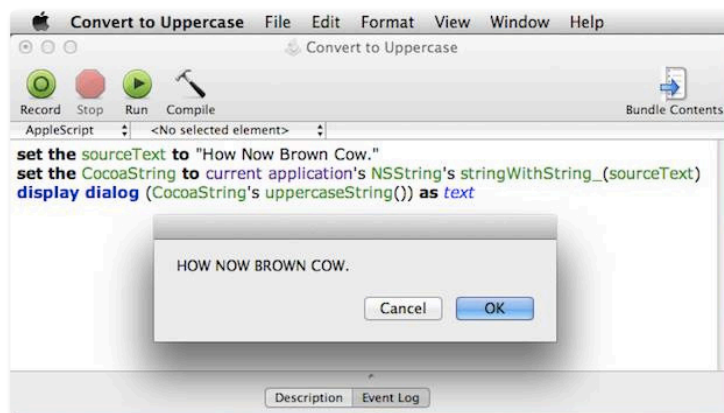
Convert to Uppercase File Edit Format View Window Help

Convert to Uppercase

Record Stop Run Compile

Bundle Contents

AppleScript <No selected element>

set the sourceText to "How Now Brown Cow."
set the CocoaString to current application's NSString's stringWithString_(sourceText)
display dialog (CocoaString's uppercaseString()) as text

HOW NOW BROWN COW.

Cancel OK

Description Event Log